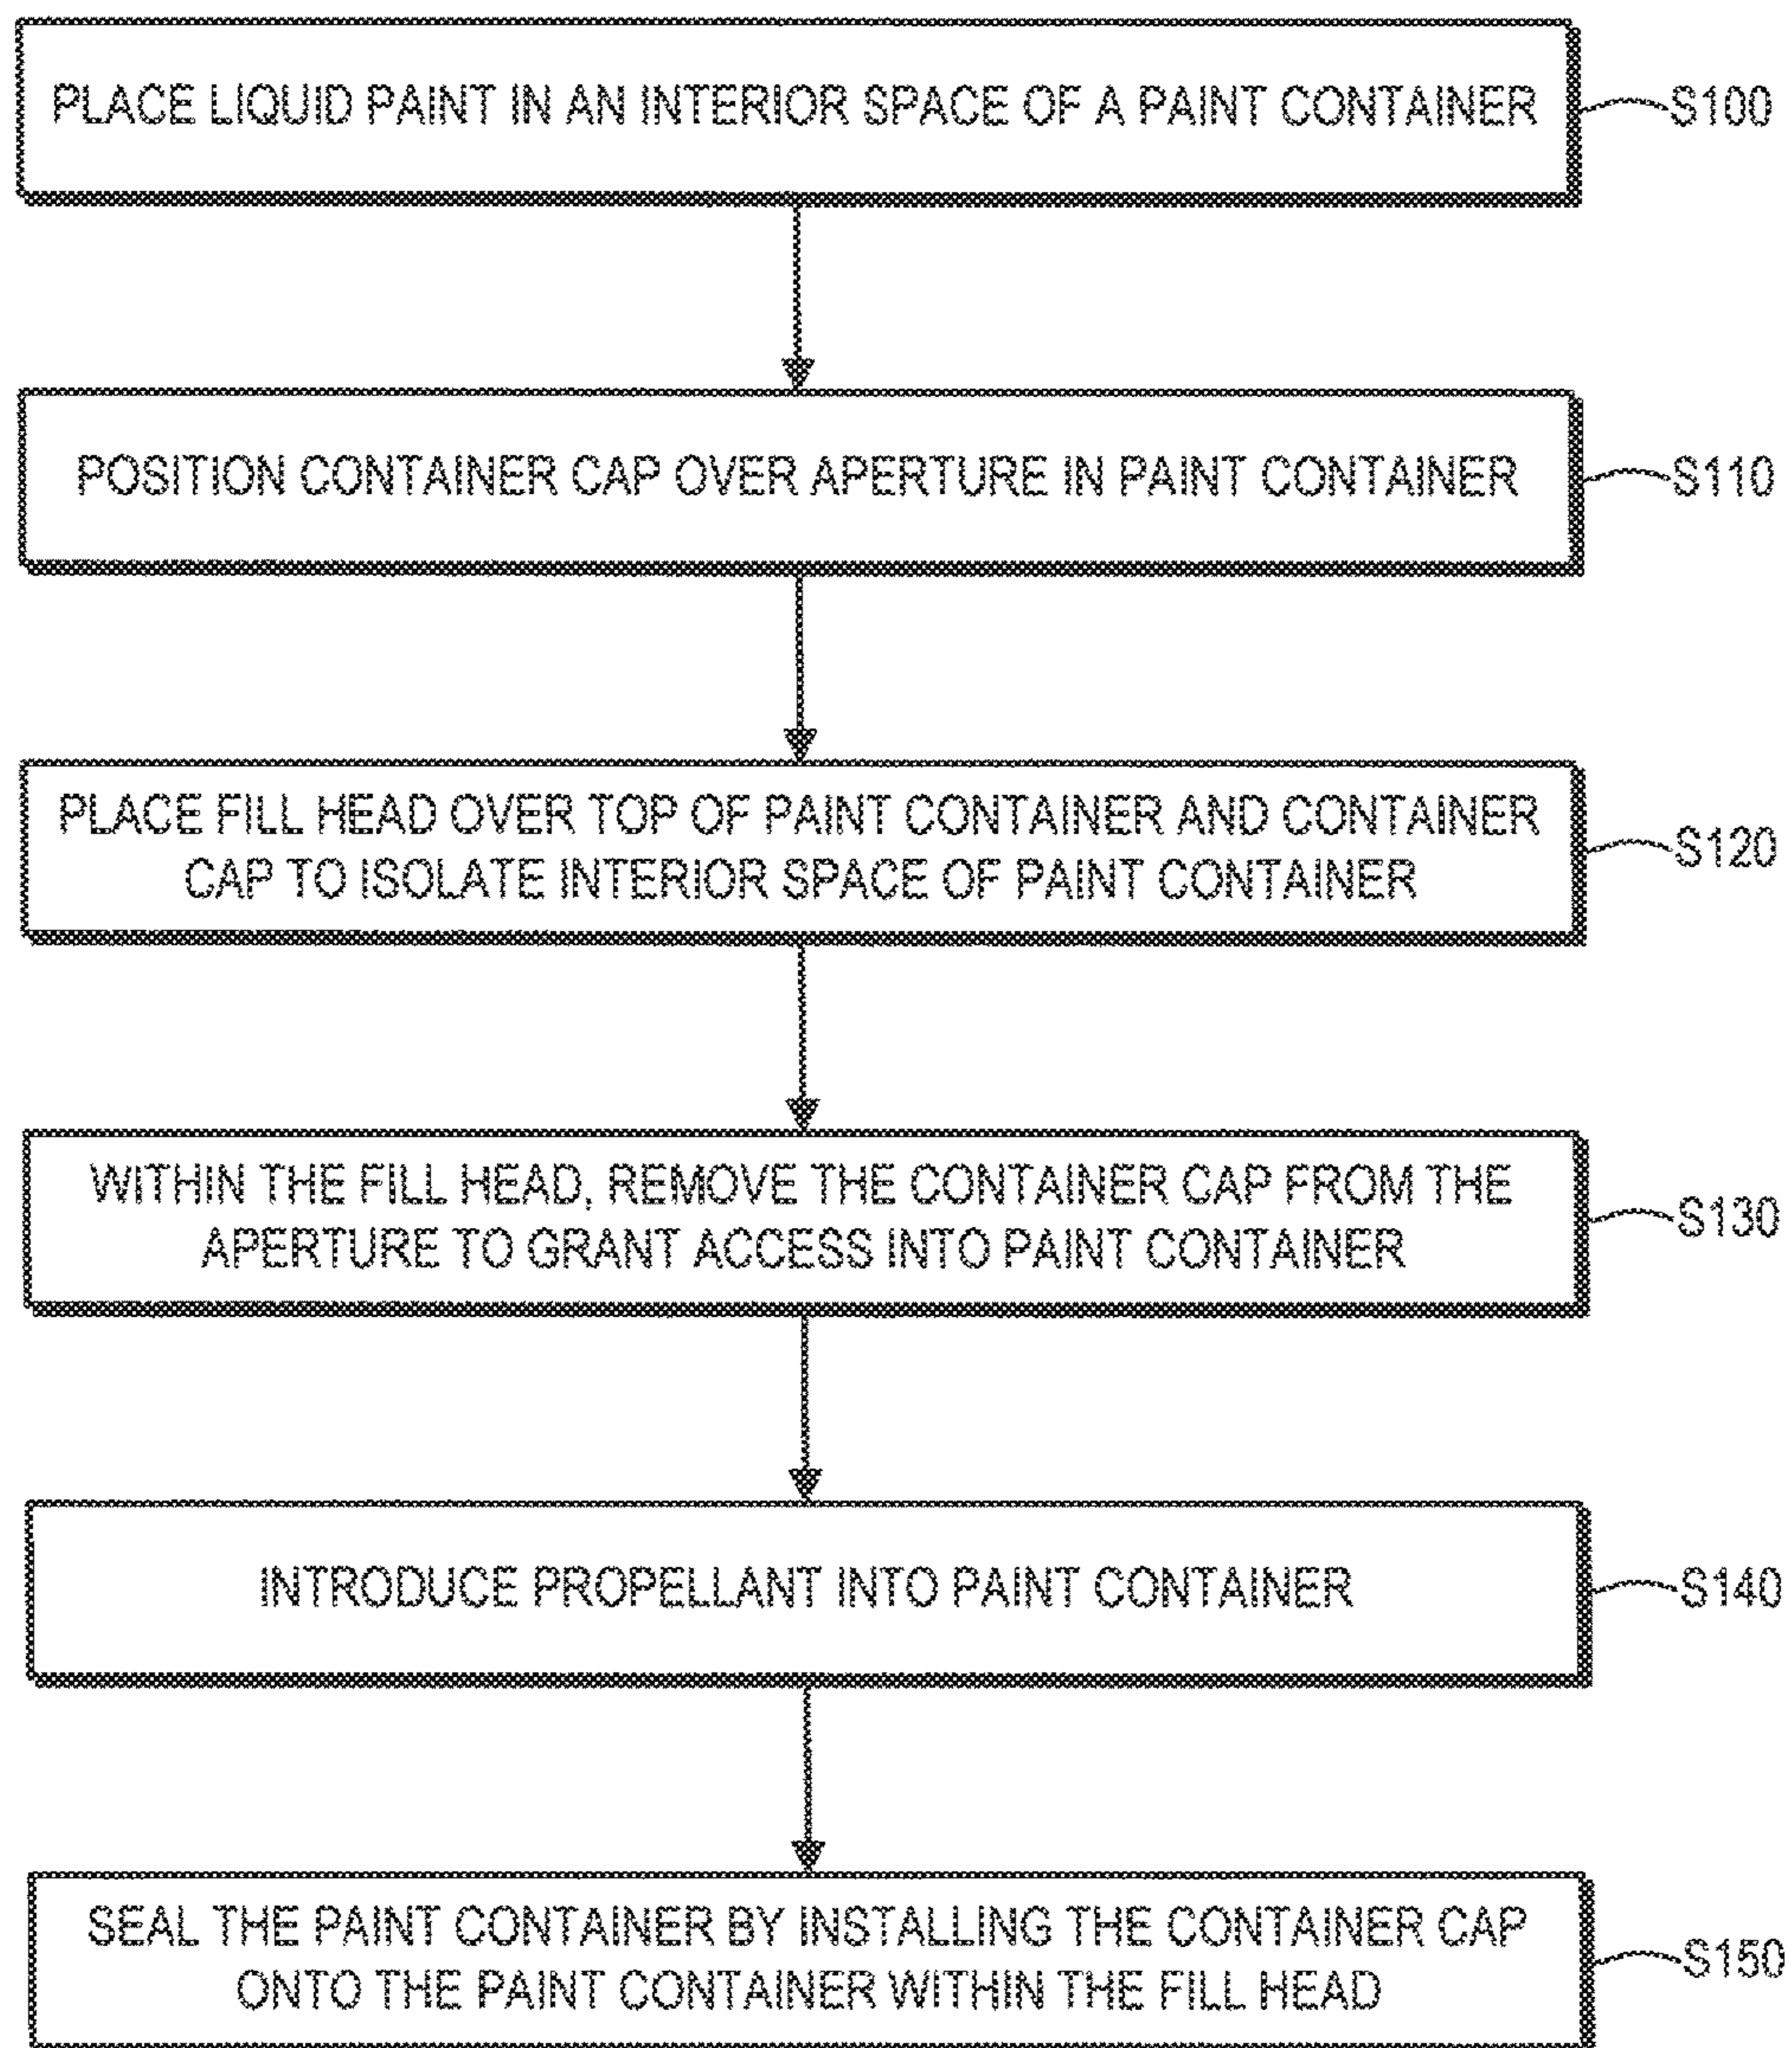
PLACE LIQUID PAINT IN AN INTERIOR SPACE OF A PAINT CONTAINER

S100

POSITION CONTAINER CAP OVER APERTURE IN PAINT CONTAINER

S110

PLACE FILL HEAD OVER TOP OF PAINT CONTAINER AND CONTAINER CAP TO ISOLATE INTERIOR SPACE OF PAINT CONTAINER

S120

WITHIN THE FILL HEAD, REMOVE THE CONTAINER CAP FROM THE APERTURE TO GRANT ACCESS INTO PAINT CONTAINER

S130

INTRODUCE PROPELLANT INTO PAINT CONTAINER

S140

SEAL THE PAINT CONTAINER BY INSTALLING THE CONTAINER CAP ONTO THE PAINT CONTAINER WITHIN THE FILL HEAD

S150